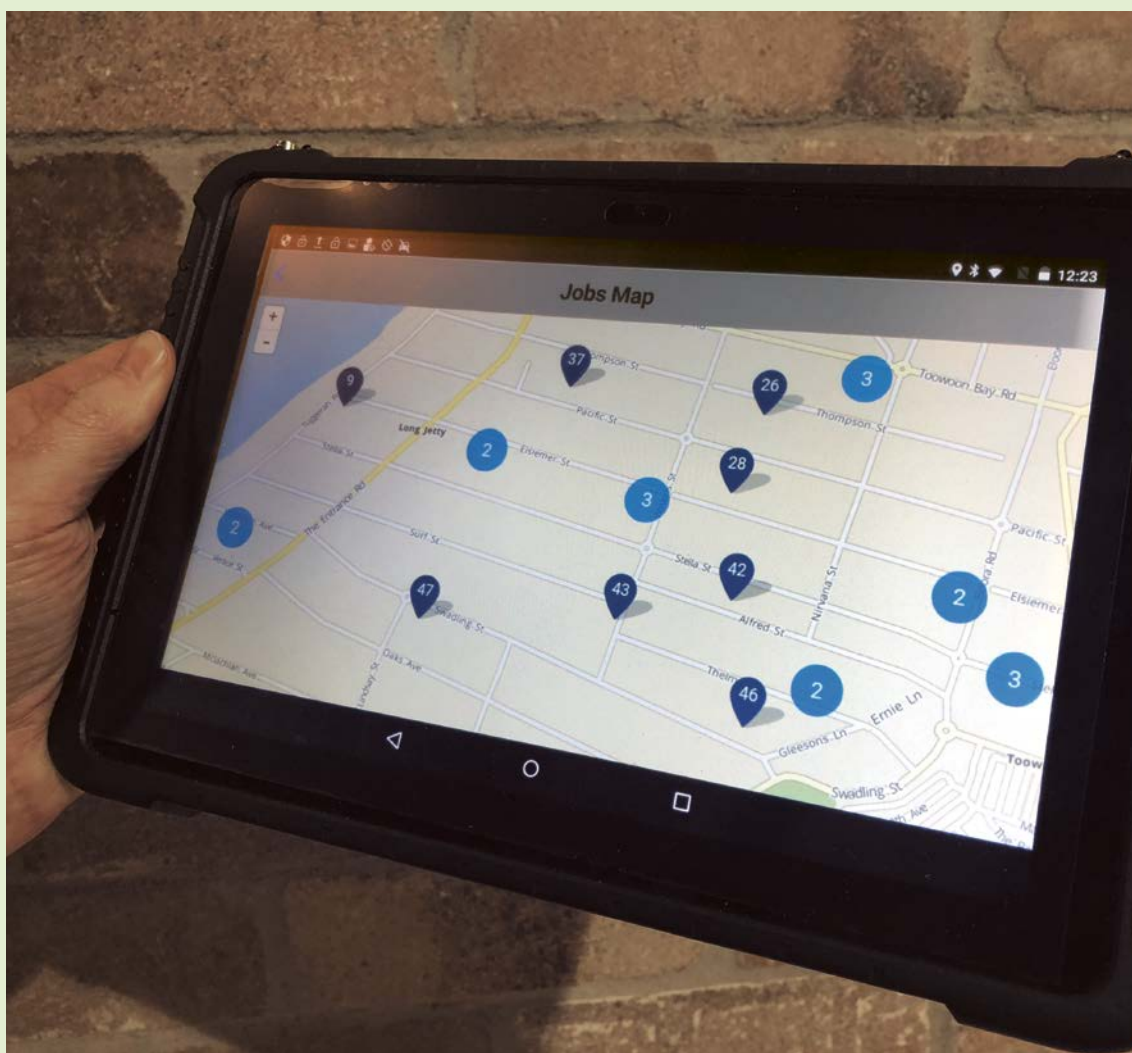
12:23

Jobs Map

+
-

37
Thompson St
9
26
3
Toowoon Bay Rd
Pacific St
Thompson St
Long Jetty
2
Stella St
Elsiemer St
28
3
2
The Entrance Rd
Surf St
Pacific St
Stella St
42
47
43
2
Elsiemer
Swadling St
Alfred St
Nirvana St
Oaks Ave
Thelma
46
2
3
Ernie Ln
Gleesons Ln
Swadling St
Toow